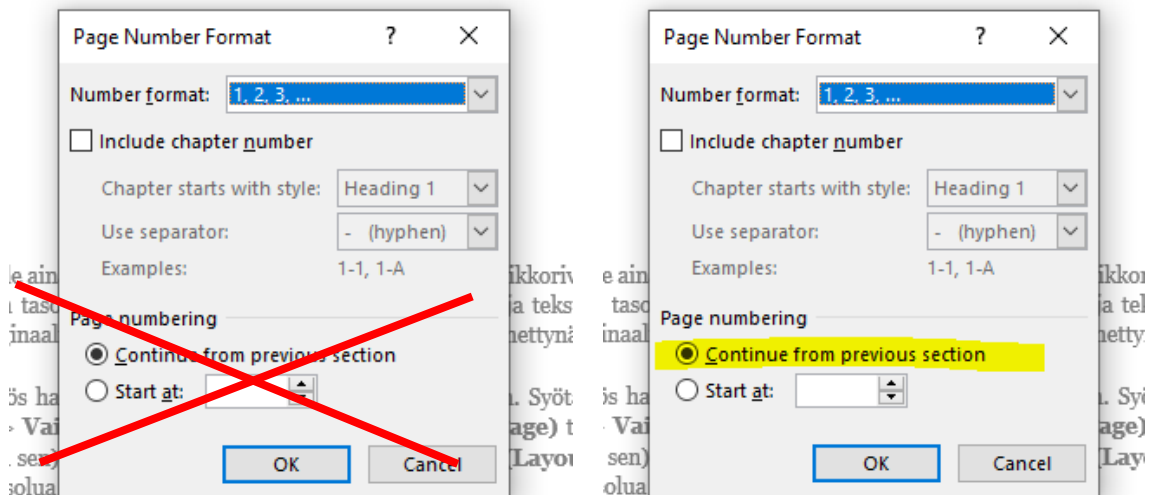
Page Number Format ? ×

Number format: 1, 2, 3, ...

Include chapter number

Chapter starts with style: Heading 1

Use separator: - (hyphen)

Examples: 1-1, 1-A

Page numbering

Continue from previous section

Start at:

OK Cancel

Page Number Format ? ×

Number format: 1, 2, 3, ...

Include chapter number

Chapter starts with style: Heading 1

Use separator: - (hyphen)

Examples: 1-1, 1-A

Page numbering

Continue from previous section

Start at:

OK Cancel